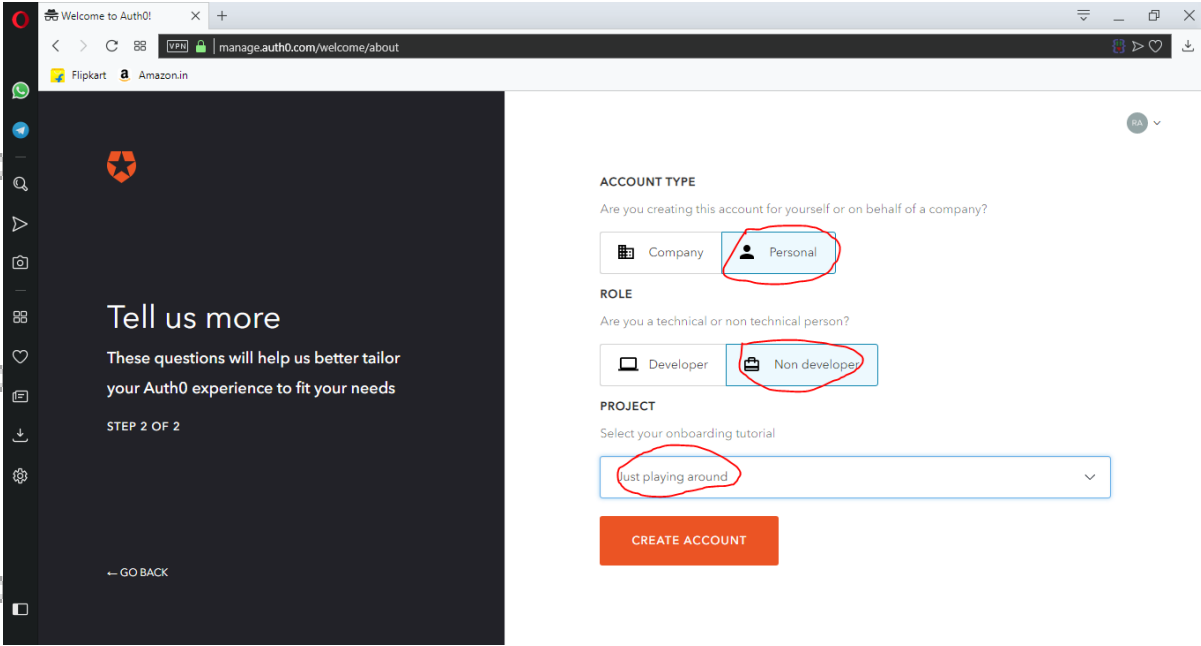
Welcome to Auth0!

VPN manage.auth0.com/welcome/about

Flipkart Amazon.in

RA

Tell us more

These questions will help us better tailor your Auth0 experience to fit your needs

STEP 2 OF 2

← GO BACK

ACCOUNT TYPE

Are you creating this account for yourself or on behalf of a company?

Company Personal

ROLE

Are you a technical or non technical person?

Developer Non developer

PROJECT

Select your onboarding tutorial

Just playing around

CREATE ACCOUNT